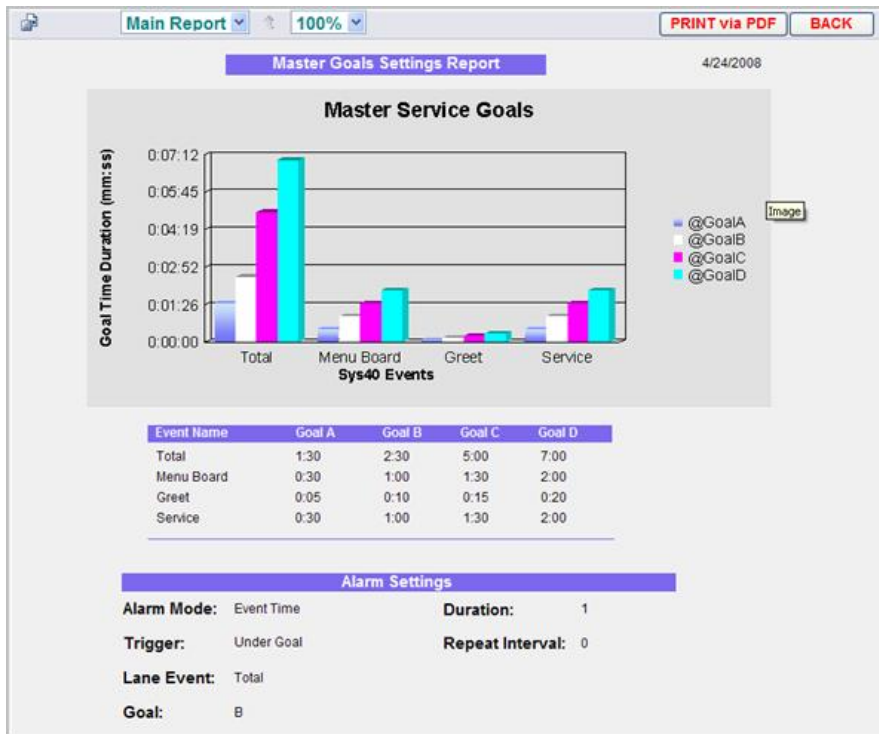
Main Report 100% PRINT via PDF BACK

Master Goals Settings Report

4/24/2008

Master Service Goals

Goal Time Duration (mm:ss)

0:07:12
0:05:45
0:04:19
0:02:52
0:01:26
0:00:00

Total Menu Board Greet Service

Sys40 Events

@GoalA
@GoalB
@GoalC
@GoalD

Image

| Event Name | Goal A | Goal B | Goal C | Goal D |
|---|---|---|---|---|
| Total | 1:30 | 2:30 | 5:00 | 7:00 |
| Menu Board | 0:30 | 1:00 | 1:30 | 2:00 |
| Greet | 0:05 | 0:10 | 0:15 | 0:20 |
| Service | 0:30 | 1:00 | 1:30 | 2:00 |

Alarm Settings

Alarm Mode: Event Time

Duration: 1

Trigger: Under Goal

Repeat Interval: 0

Lane Event: Total

Goal: B